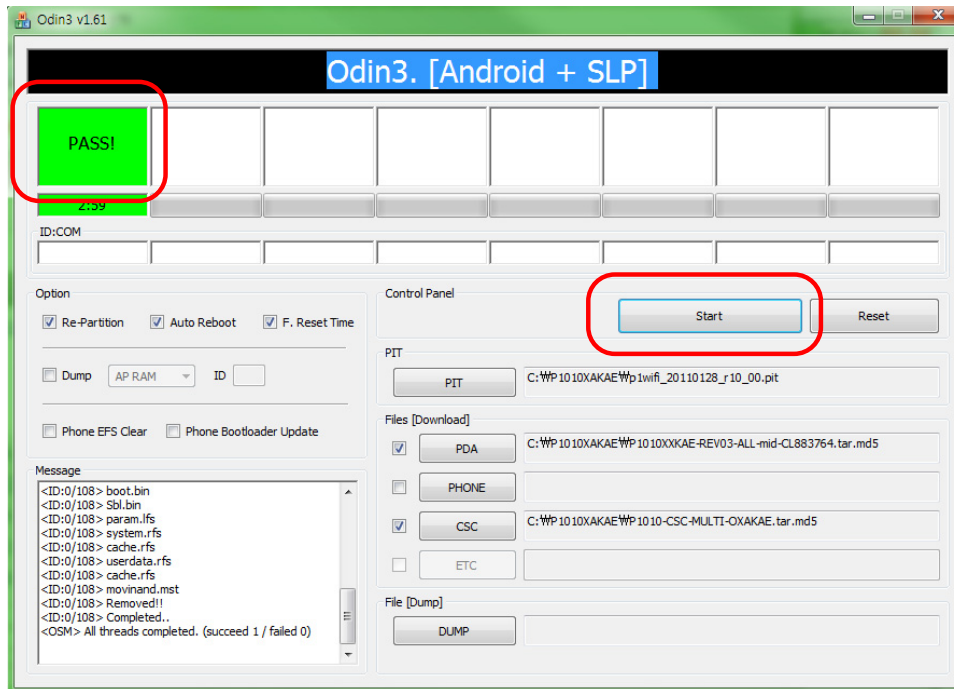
Odin3 v1.61

Odin3. [Android + SLP]

PASS!

2:59

ID:COM

Option

Re-Partition

Auto Reboot

F. Reset Time

Dump

AP RAM

ID

Phone EFS Clear

Phone Bootloader Update

Message

<ID:0/108> boot.bin
<ID:0/108> Sbl.bin
<ID:0/108> param.lfs
<ID:0/108> system.rfs
<ID:0/108> cache.rfs
<ID:0/108> userdata.rfs
<ID:0/108> cache.rfs
<ID:0/108> movinand.mst
<ID:0/108> Removed!!
<ID:0/108> Completed..
<OSM> All threads completed. (succeed 1 / failed 0)

Control Panel

Start

Reset

PIT

PIT

C:₩P1010XAKAE₩p1wifi_20110128_r10_00.pit

Files [Download]

PDA

C:₩P1010XAKAE₩P1010XXKAE-REV03-ALL-mid-CL883764.tar.md5

PHONE

CSC

C:₩P1010XAKAE₩P1010-CSC-MULTI-OXAKAE.tar.md5

ETC

File [Dump]

DUMP